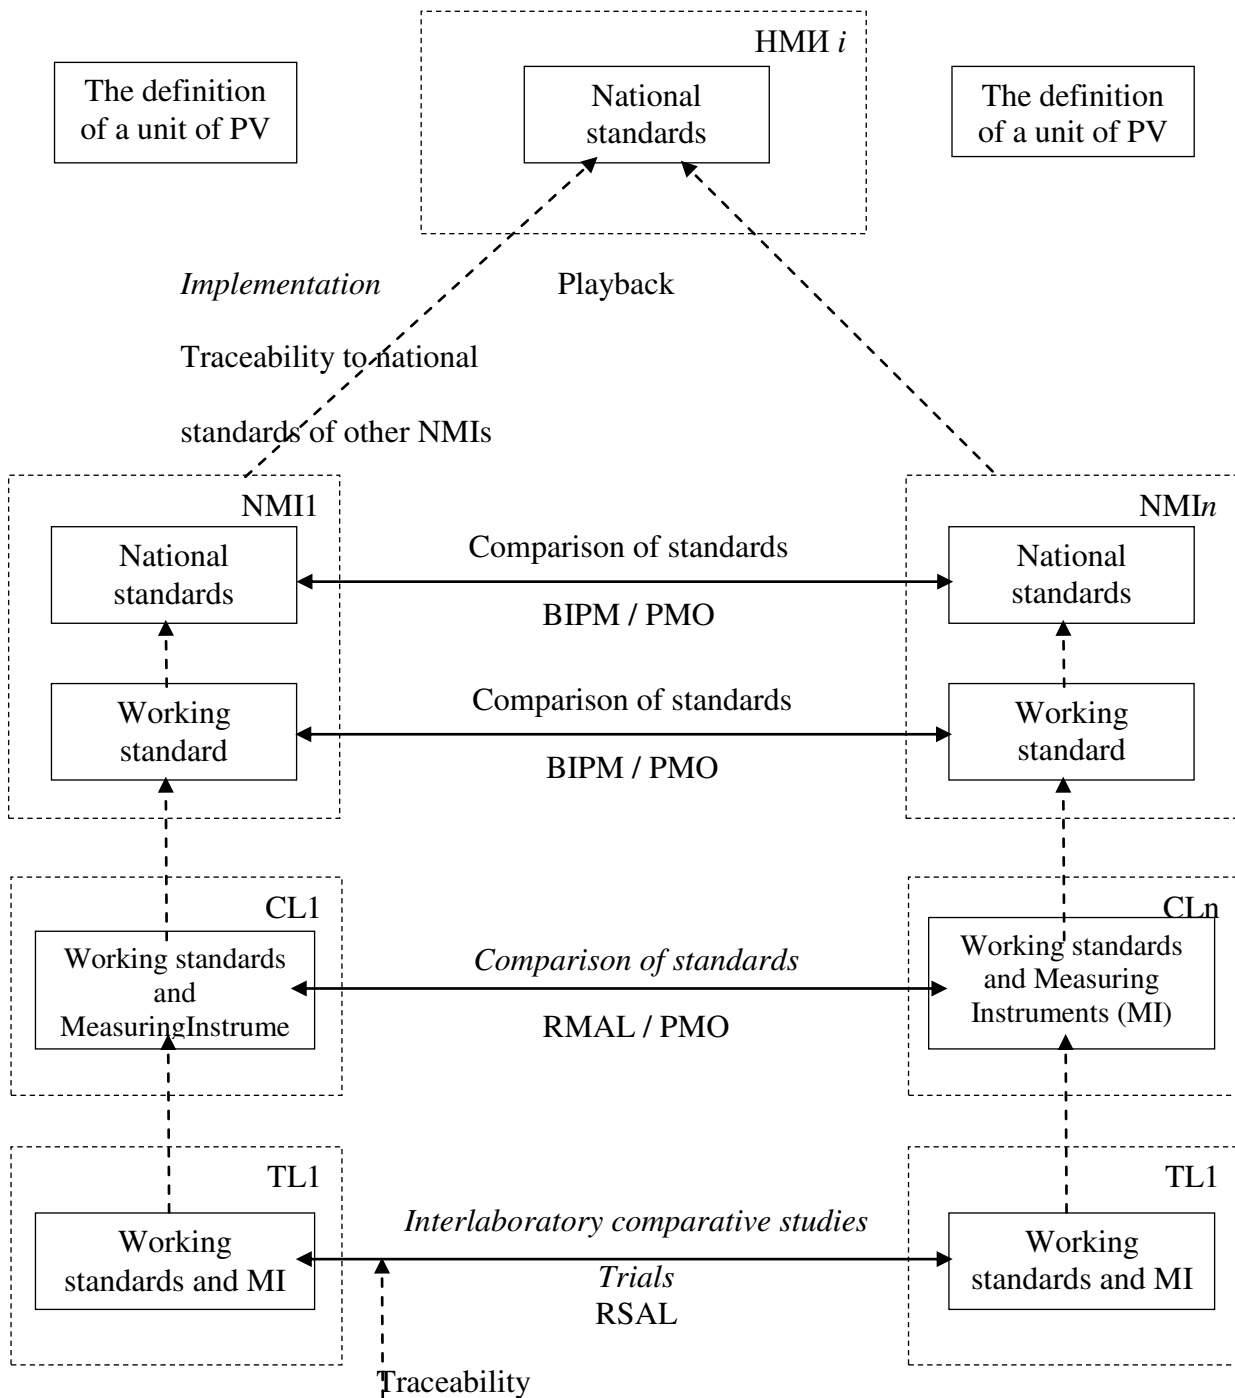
НМИ *i*

The definition of a unit of PV

National standards

The definition of a unit of PV

*Implementation*

Playback

Traceability to national standards of other NMIs

NMI1

National standards

Comparison of standards

BIPM / PMO

NMI*n*

National standards

Working standard

Comparison of standards

BIPM / PMO

Working standard

CL1

Working standards and MeasuringInstrume

*Comparison of standards*

RMAL / PMO

CLn

Working standards and Measuring Instruments (MI)

TL1

Working standards and MI

*Interlaboratory comparative studies*

*Trials*

RSAL

TL1

Working standards and MI

Traceability